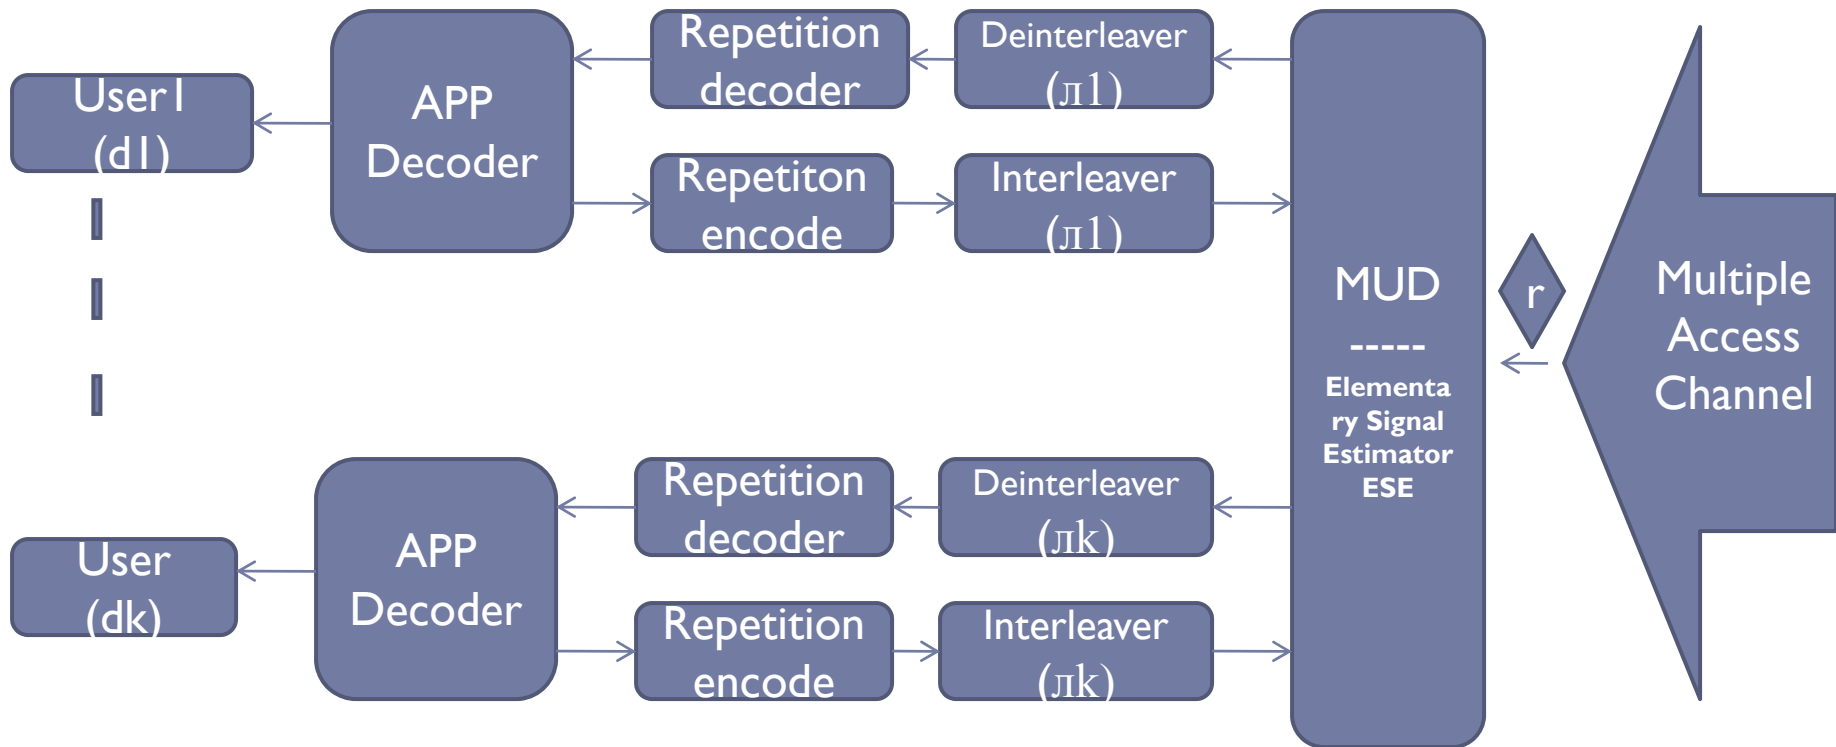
User1 (d1)

APP Decoder

Repetition decoder

Deinterleaver (л1)

Repetiton encode

Interleaver (л1)

MUD ----- Elementary Signal Estimator ESE

r

Multiple Access Channel

User (dk)

APP Decoder

Repetition decoder

Deinterleaver (лk)

Repetition encode

Interleaver (лk)